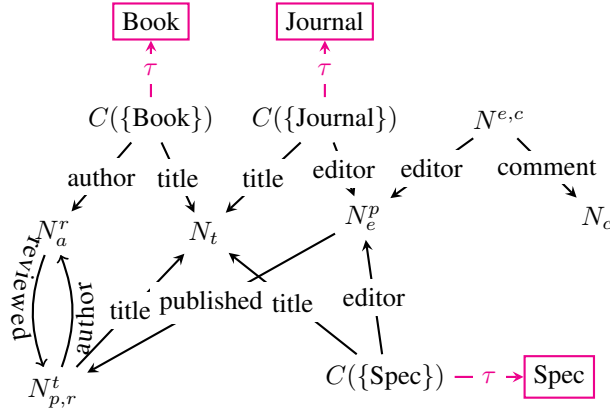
Book

$\tau$

Journal

$\tau$

$C(\{\text{Book}\})$

$C(\{\text{Journal}\})$

$N^{e,c}$

author

title

title

editor

editor

comment

$N_a^r$

$N_t$

$N_e^p$

$N_c$

reviewed

author

title

published

title

editor

$N_{p,r}^t$

$C(\{\text{Spec}\})$

$\tau$

Spec